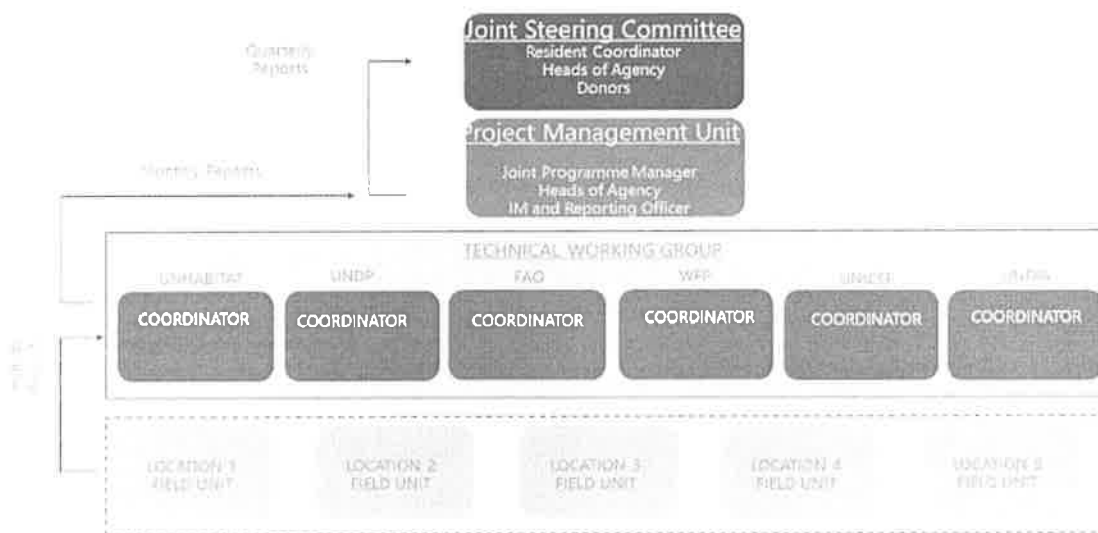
Quarterly Reports

Joint Steering Committee
Resident Coordinator
Heads of Agency
Donors

Monthly Reports

Project Management Unit
Joint Programme Manager
Heads of Agency
IM and Reporting Officer

TECHNICAL WORKING GROUP

UNHABITAT
COORDINATOR

UNDP
COORDINATOR

FAO
COORDINATOR

WFP
COORDINATOR

UNICEF
COORDINATOR

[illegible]
COORDINATOR

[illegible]

LOCATION 1
FIELD UNIT

LOCATION 2
FIELD UNIT

LOCATION 3
FIELD UNIT

LOCATION 4
FIELD UNIT

LOCATION 5
FIELD UNIT